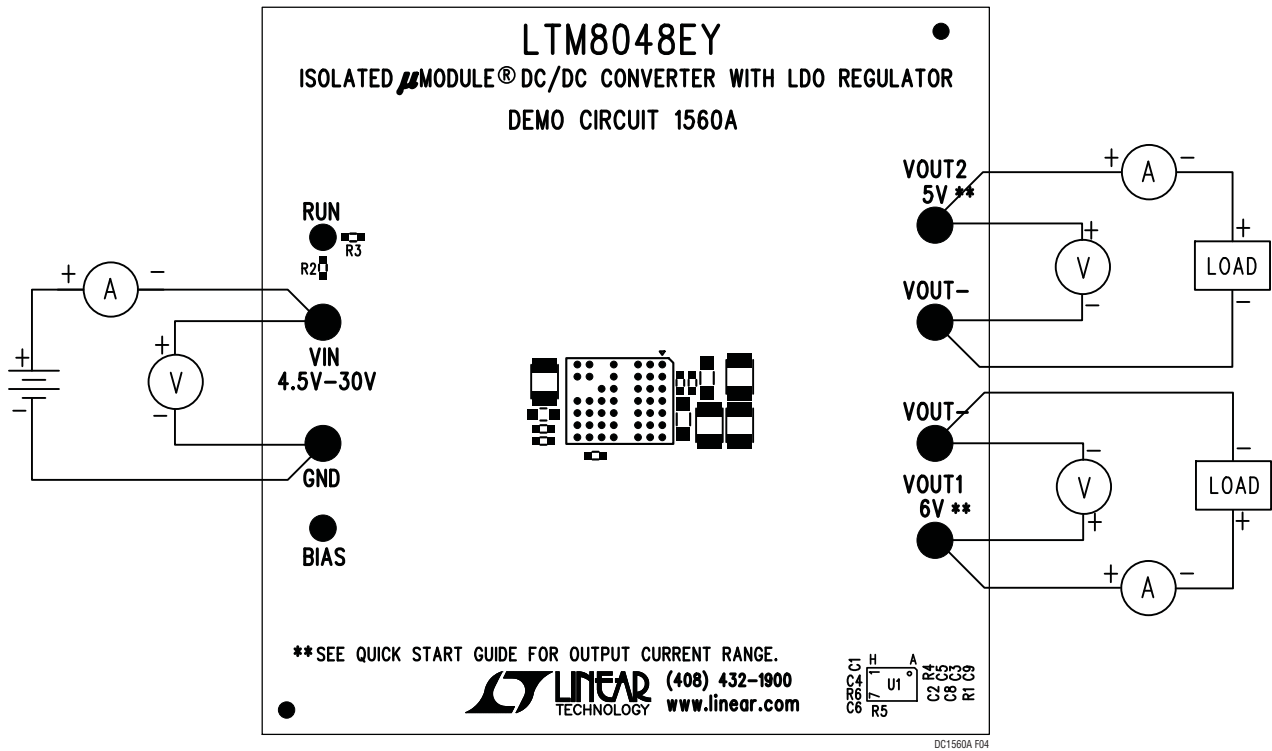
LTM8048EY

ISOLATED μMODULE® DC/DC CONVERTER WITH LDO REGULATOR

DEMO CIRCUIT 1560A

RUN
R3
R2

+ A −
+ V −
+
−
VIN
4.5V–30V
GND
BIAS

VOUT2
5V **
+ A −
+ V −
+ LOAD −
VOUT−

VOUT−
VOUT1
6V **
− V +
− LOAD +
+ A −

** SEE QUICK START GUIDE FOR OUTPUT CURRENT RANGE.

LINEAR TECHNOLOGY (408) 432-1900 www.linear.com

C1 C4 R6 C6 H 1 7 U1 A R5 R4 C5 C3 C9 C2 C8 R1

DC1560A F04